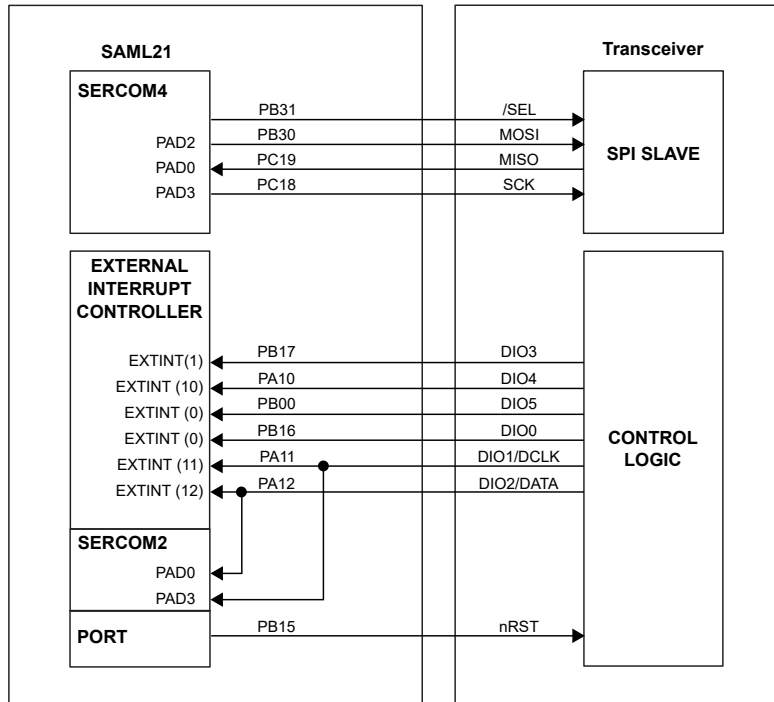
SAML21

Transceiver

SERCOM4

PAD2
PAD0
PAD3

PB31
PB30
PC19
PC18

/SEL
MOSI
MISO
SCK

SPI SLAVE

EXTERNAL INTERRUPT CONTROLLER

EXTINT(1)
EXTINT (10)
EXTINT (0)
EXTINT (0)
EXTINT (11)
EXTINT (12)

PB17
PA10
PB00
PB16
PA11
PA12

DIO3
DIO4
DIO5
DIO0
DIO1/DCLK
DIO2/DATA

CONTROL LOGIC

SERCOM2

PAD0
PAD3

PORT

PB15

nRST